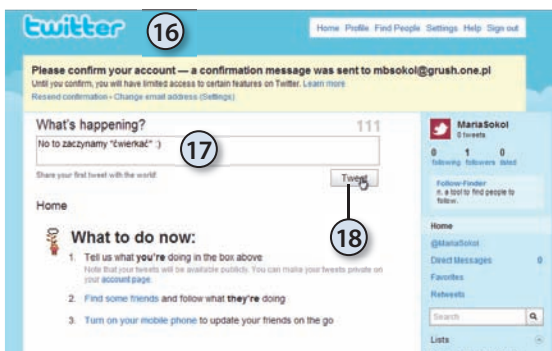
twitter

16

Home Profile Find People Settings Help Sign out

Please confirm your account — a confirmation message was sent to mbsokol@grush.one.pl

Until you confirm, you will have limited access to certain features on Twitter. Learn more

Resend confirmation · Change email address (Settings)

What's happening?

111

No to zaczynamy "ćwierkać" :)

17

Share your first tweet with the world!

Tweet

18

Home

What to do now:

1. Tell us what you're doing in the box above

Note that your tweets will be available publicly. You can make your tweets private on your account page.

2. Find some friends and follow what they're doing

3. Turn on your mobile phone to update your friends on the go

MariaSokol

0 tweets

0 following

1 followers

0 listed

Follow-Finder

n. a tool to find people to follow.

Home

@MariaSokol

Direct Messages 0

Favorites

Retweets

Search

Lists